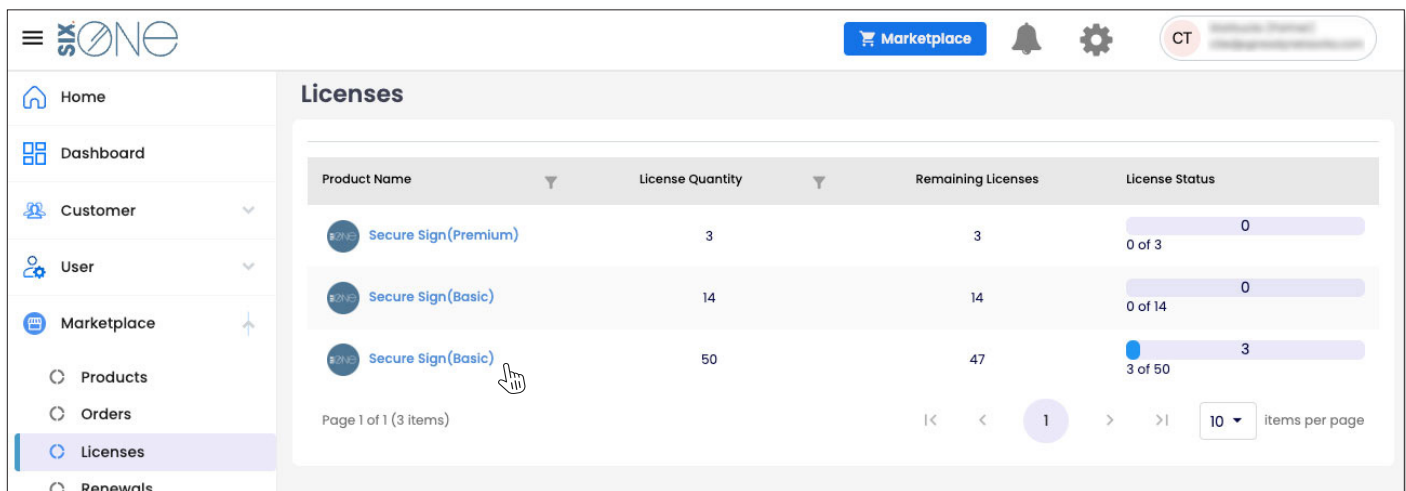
SIX ONE

Marketplace

CT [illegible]

Home

Dashboard

Customer

User

Marketplace

Products

Orders

Licenses

Renewals

Licenses

| Product Name | License Quantity | Remaining Licenses | License Status |
|---|---|---|---|
| Secure Sign(Premium) | 3 | 3 | 0 0 of 3 |
| Secure Sign(Basic) | 14 | 14 | 0 0 of 14 |
| Secure Sign(Basic) | 50 | 47 | 3 3 of 50 |

Page 1 of 1 (3 items)

1

10 items per page